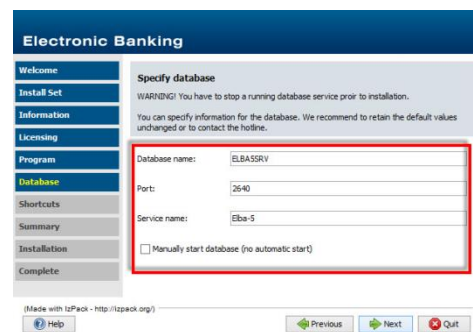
Electronic Banking

Welcome
Install Set
Information
Licensing
Program
Database
Shortcuts
Summary
Installation
Complete

Specify database

WARNING! You have to stop a running database service proir to installation.

You can specify information for the database. We recommend to retain the default values unchanged or to contact the hotline.

Database name: ELBASSRV

Port: 2640

Service name: Elba-5

Manually start database (no automatic start)

(Made with IzPack - http://izpack.org/)

Help

Previous

Next

Quit